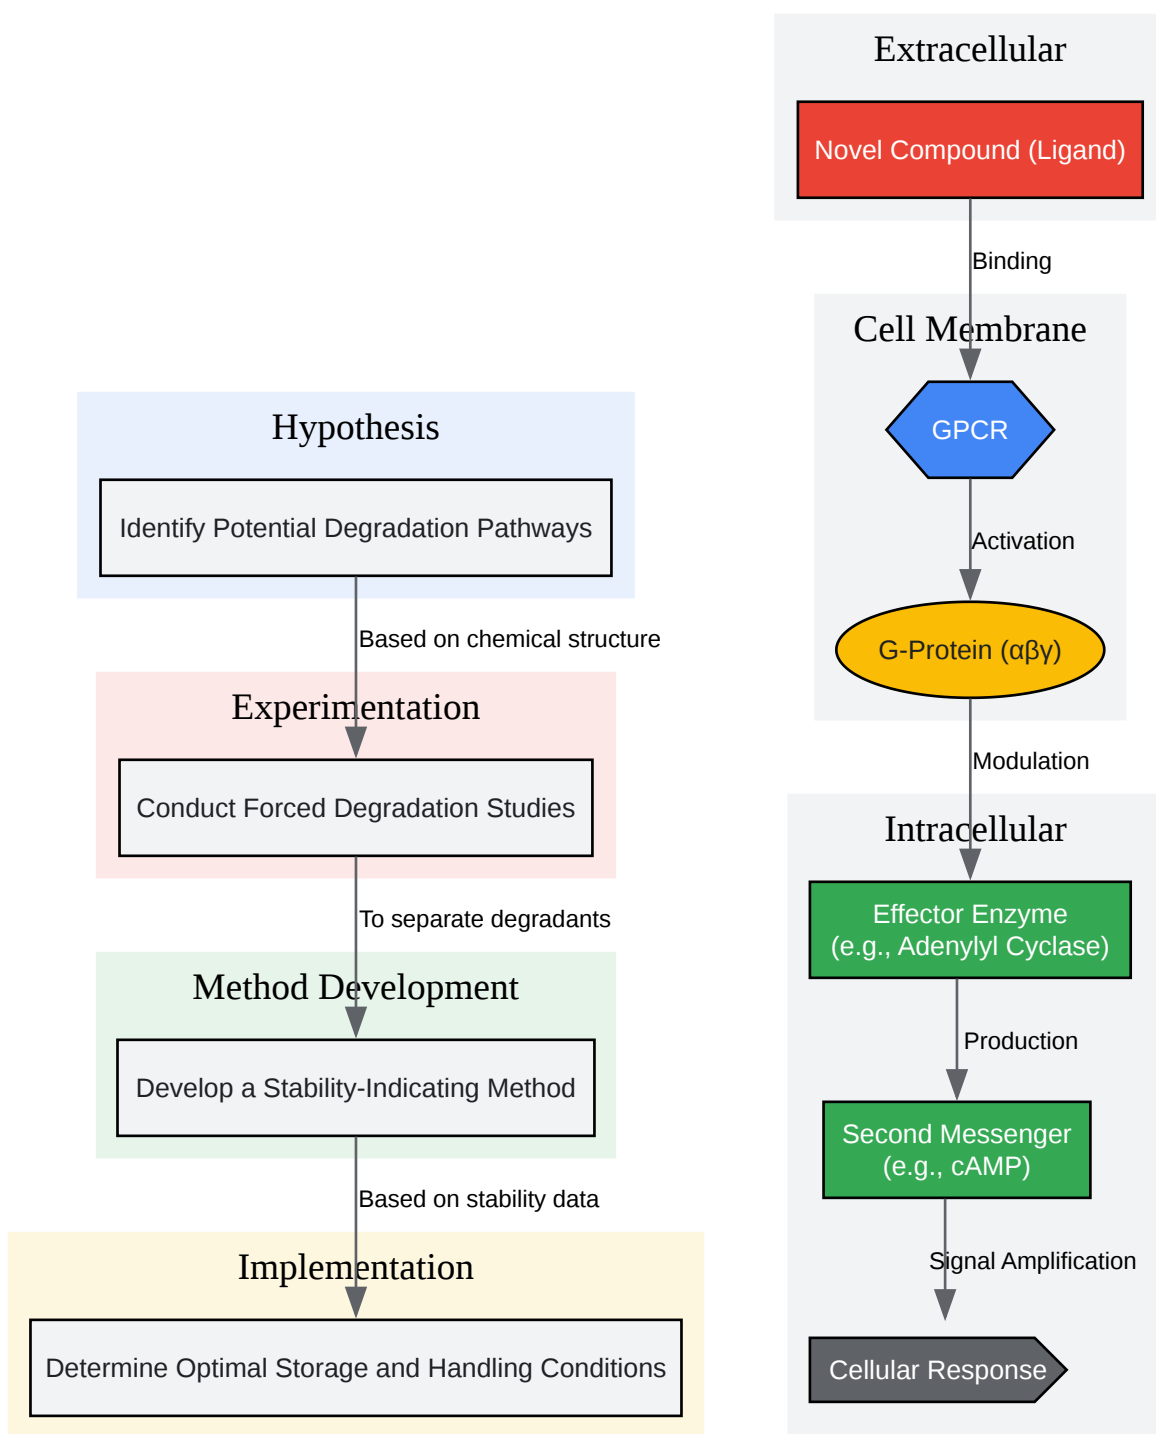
Hypothesis

Identify Potential Degradation Pathways

Based on chemical structure

Experimentation

Conduct Forced Degradation Studies

To separate degradants

Method Development

Develop a Stability-Indicating Method

Based on stability data

Implementation

Determine Optimal Storage and Handling Conditions

Extracellular

Novel Compound (Ligand)

Binding

Cell Membrane

GPCR

Activation

G-Protein (αβγ)

Modulation

Intracellular

Effector Enzyme (e.g., Adenylyl Cyclase)

Production

Second Messenger (e.g., cAMP)

Signal Amplification

Cellular Response